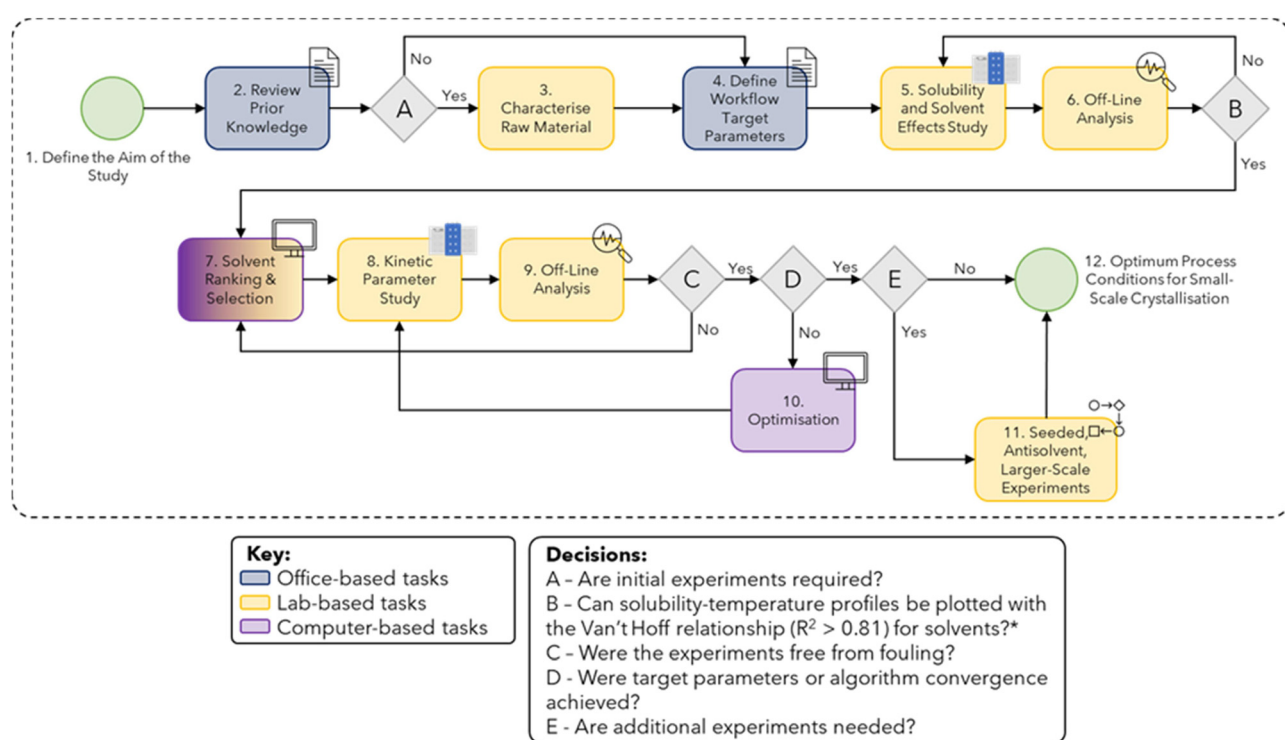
1. Define the Aim of the Study

2. Review Prior Knowledge

A

No

Yes

3. Characterise Raw Material

4. Define Workflow Target Parameters

5. Solubility and Solvent Effects Study

6. Off-Line Analysis

B

No

Yes

7. Solvent Ranking & Selection

8. Kinetic Parameter Study

9. Off-Line Analysis

C

Yes

No

D

Yes

No

E

No

Yes

12. Optimum Process Conditions for Small-Scale Crystallisation

10. Optimisation

11. Seeded, Antisolvent, Larger-Scale Experiments

Key:
Office-based tasks
Lab-based tasks
Computer-based tasks

Decisions:
A – Are initial experiments required?
B – Can solubility-temperature profiles be plotted with the Van't Hoff relationship ($R^2 > 0.81$) for solvents?*
C – Were the experiments free from fouling?
D – Were target parameters or algorithm convergence achieved?
E - Are additional experiments needed?